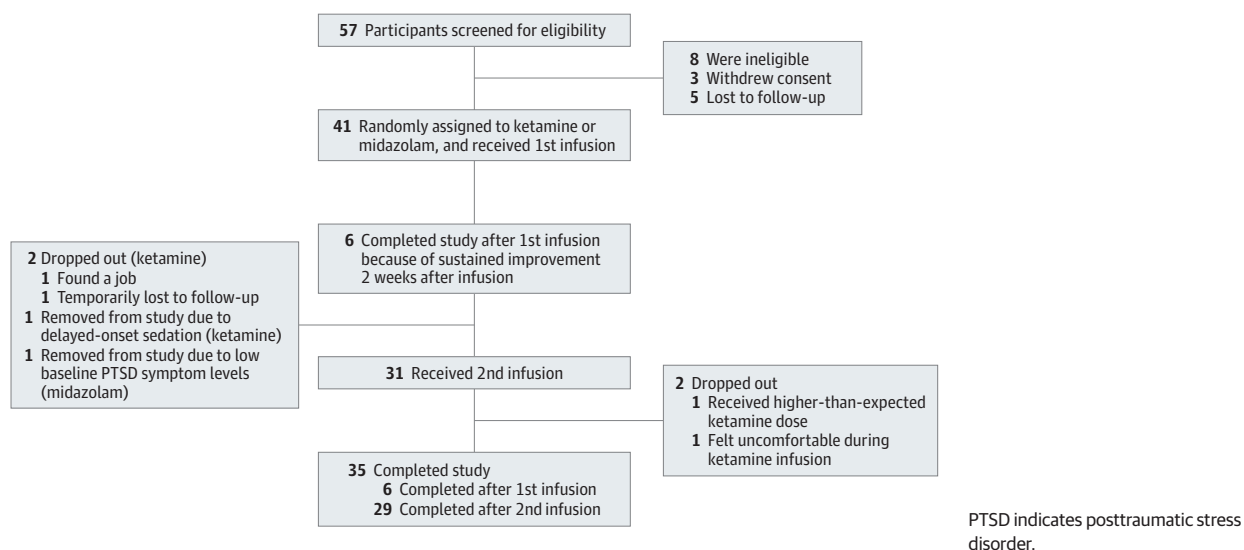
57 Participants screened for eligibility

8 Were ineligible
3 Withdrew consent
5 Lost to follow-up

41 Randomly assigned to ketamine or midazolam, and received 1st infusion

6 Completed study after 1st infusion because of sustained improvement 2 weeks after infusion

2 Dropped out (ketamine)
1 Found a job
1 Temporarily lost to follow-up
1 Removed from study due to delayed-onset sedation (ketamine)
1 Removed from study due to low baseline PTSD symptom levels (midazolam)

31 Received 2nd infusion

2 Dropped out
1 Received higher-than-expected ketamine dose
1 Felt uncomfortable during ketamine infusion

35 Completed study
6 Completed after 1st infusion
29 Completed after 2nd infusion

PTSD indicates posttraumatic stress disorder.